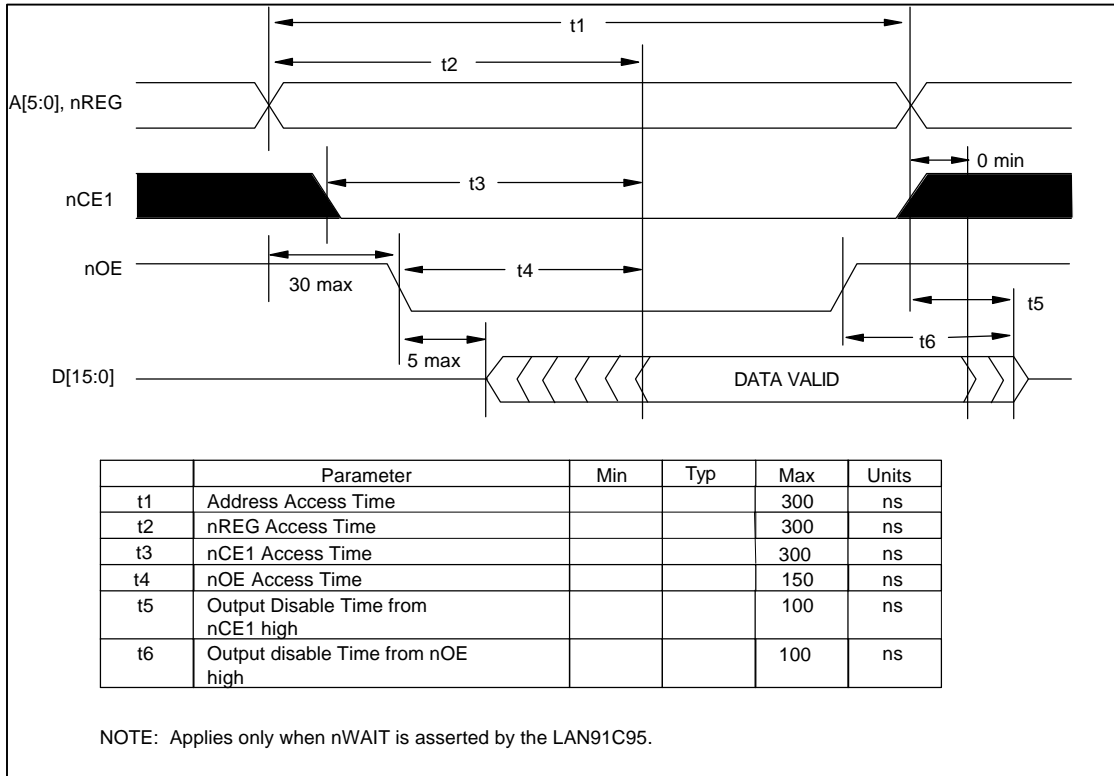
t1

t2

A[5:0], nREG

0 min

nCE1

t3

nOE

30 max

t4

t5

t6

5 max

D[15:0]

DATA VALID

| | Parameter | Min | Typ | Max | Units |
|---|---|---|---|---|---|
| t1 | Address Access Time | | | 300 | ns |
| t2 | nREG Access Time | | | 300 | ns |
| t3 | nCE1 Access Time | | | 300 | ns |
| t4 | nOE Access Time | | | 150 | ns |
| t5 | Output Disable Time from nCE1 high | | | 100 | ns |
| t6 | Output disable Time from nOE high | | | 100 | ns |

NOTE: Applies only when nWAIT is asserted by the LAN91C95.